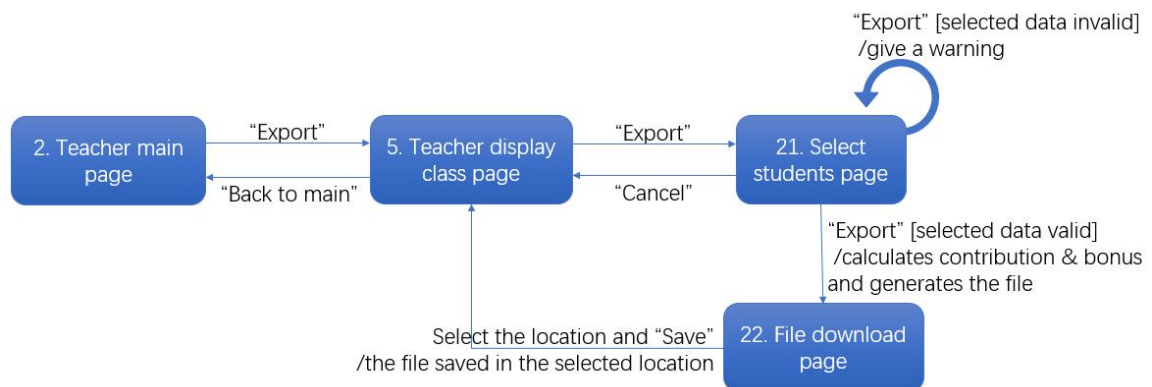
"Export" [selected data invalid]
/give a warning

2. Teacher main page

"Export"

"Back to main"

5. Teacher display class page

"Export"

"Cancel"

21. Select students page

"Export" [selected data valid]
/calculates contribution & bonus and generates the file

Select the location and "Save"
/the file saved in the selected location

22. File download page